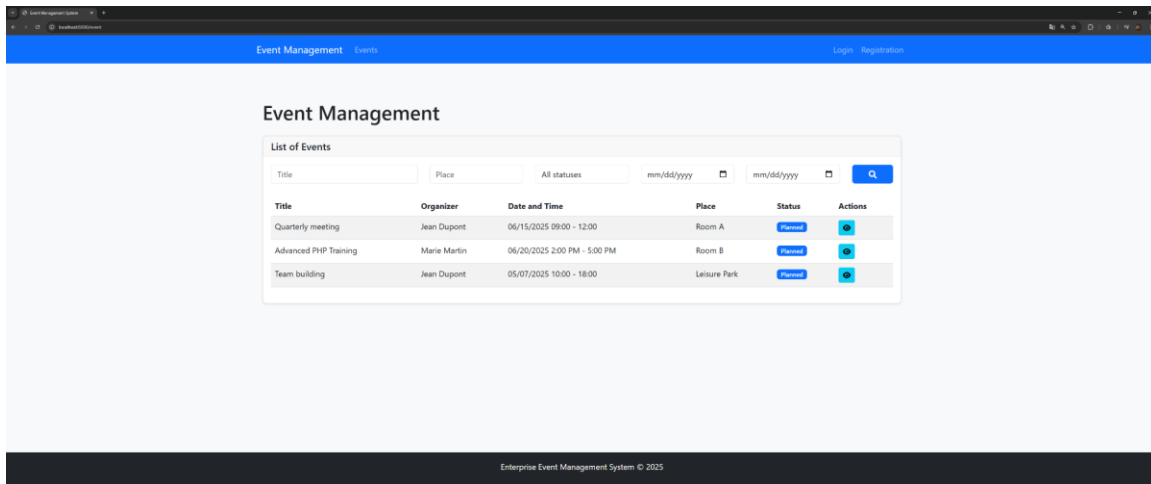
Event Management System

localhost:8000/event

Event Management Events

Login Registration

Event Management

List of Events

Title

Place

All statuses

mm/dd/yyyy

mm/dd/yyyy

| Title | Organizer | Date and Time | Place | Status | Actions |
|---|---|---|---|---|---|
| Quarterly meeting | Jean Dupont | 06/15/2025 09:00 - 12:00 | Room A | Planned | |
| Advanced PHP Training | Marie Martin | 06/20/2025 2:00 PM - 5:00 PM | Room B | Planned | |
| Team building | Jean Dupont | 05/07/2025 10:00 - 18:00 | Leisure Park | Planned | |

Enterprise Event Management System © 2025